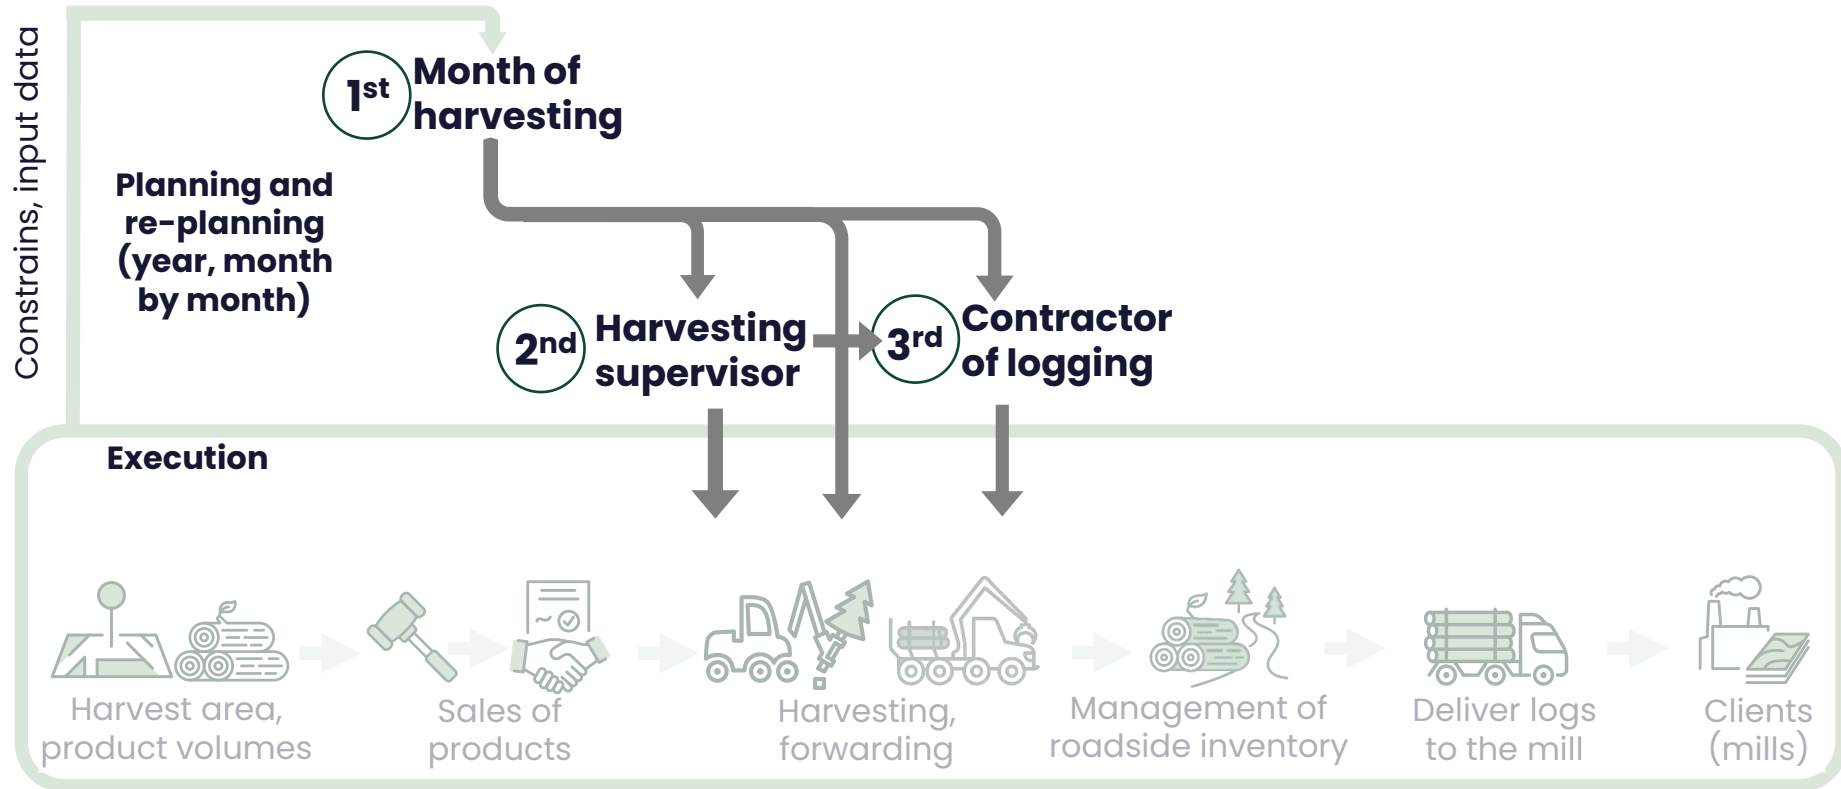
Constrains, input data

$1^{st}$ Month of harvesting

Planning and re-planning (year, month by month)

$2^{nd}$ Harvesting supervisor

$3^{rd}$ Contractor of logging

Execution

Harvest area, product volumes

Sales of products

Harvesting, forwarding

Management of roadside inventory

Deliver logs to the mill

Clients (mills)